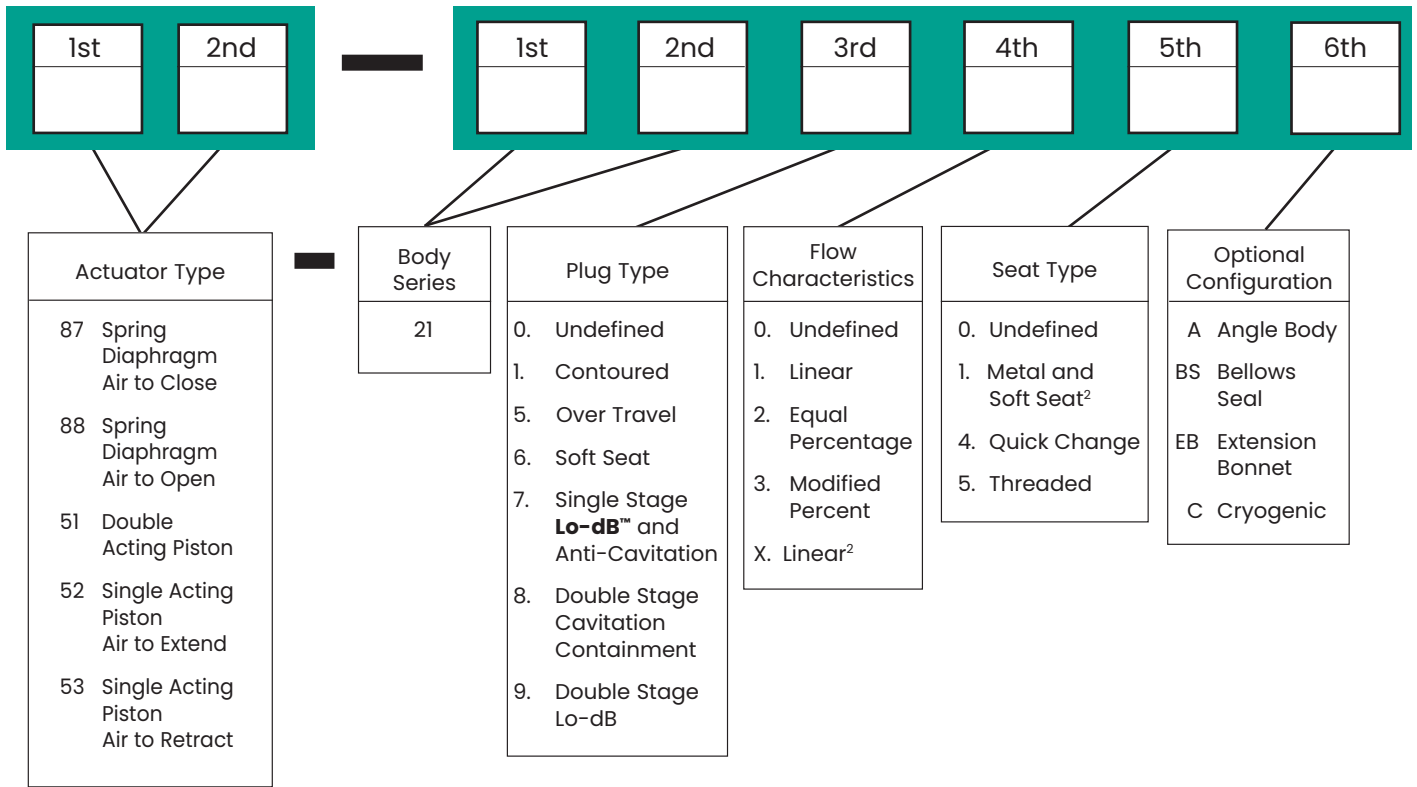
1st 2nd — 1st 2nd 3rd 4th 5th 6th

Actuator Type

87 Spring Diaphragm Air to Close

88 Spring Diaphragm Air to Open

51 Double Acting Piston

52 Single Acting Piston Air to Extend

53 Single Acting Piston Air to Retract

—

Body Series

21

Plug Type

0. Undefined

1. Contoured

5. Over Travel

6. Soft Seat

7. Single Stage **Lo-dB™** and Anti-Cavitation

8. Double Stage Cavitation Containment

9. Double Stage Lo-dB

Flow Characteristics

0. Undefined

1. Linear

2. Equal Percentage

3. Modified Percent

X. Linear$^2$

Seat Type

0. Undefined

1. Metal and Soft Seat$^2$

4. Quick Change

5. Threaded

Optional Configuration

A Angle Body

BS Bellows Seal

EB Extension Bonnet

C Cryogenic